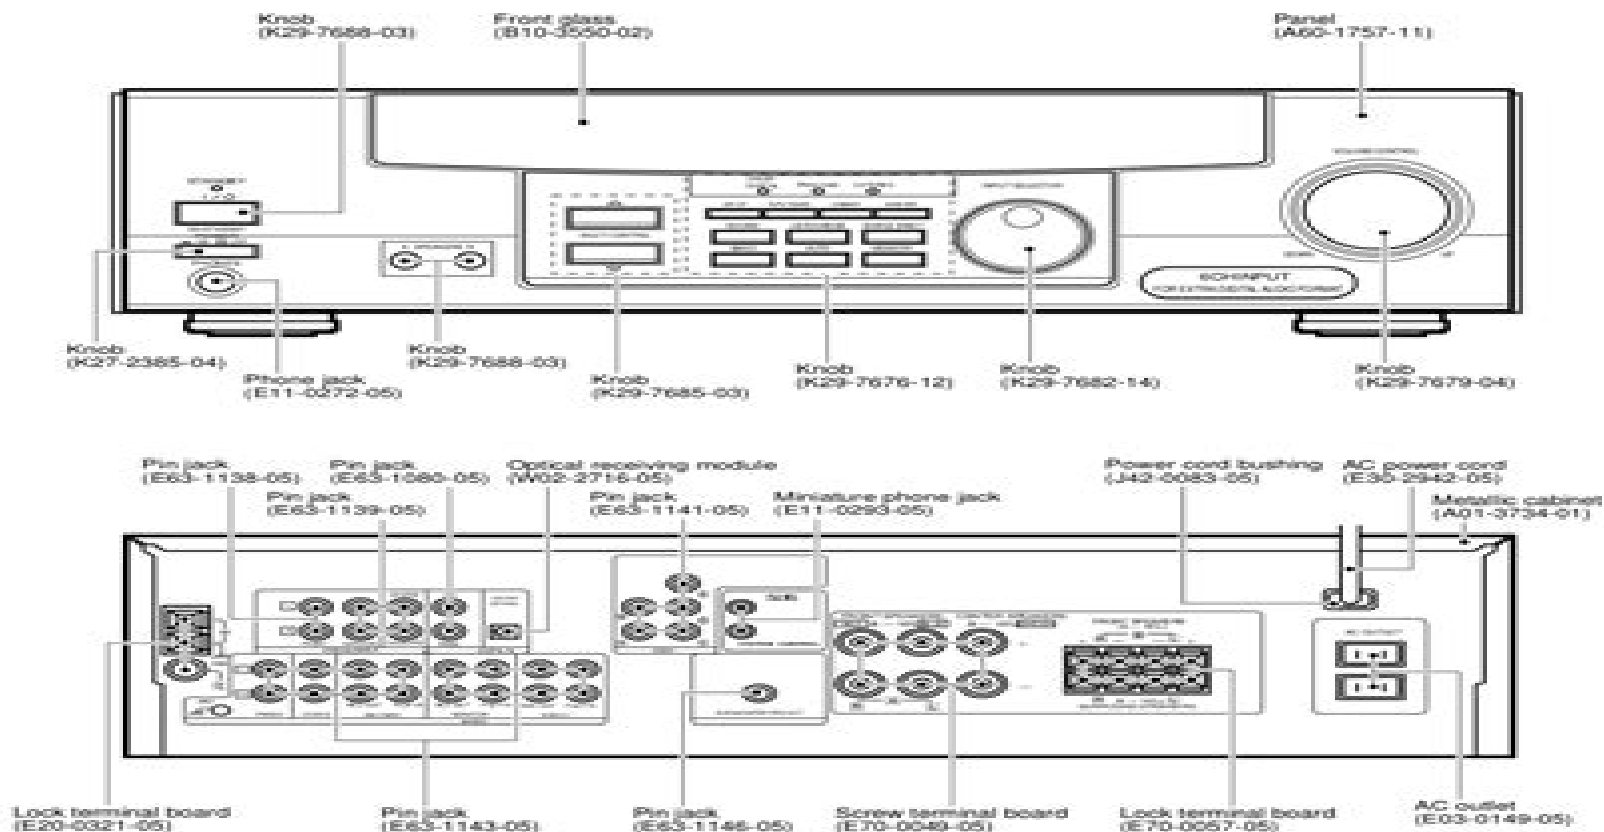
Knob
(K29-7686-03)

Front glass
(B10-3550-02)

Panel
(A60-1757-11)

Knob
(K27-2385-04)

Phone jack
(E11-0272-05)

Knob
(K29-7688-03)

Knob
(K29-7685-03)

Knob
(K29-7676-12)

Knob
(K29-7682-14)

Knob
(K29-7679-04)

Pin jack
(E63-1138-05)

Pin jack
(E63-1080-05)

Pin jack
(E63-1139-05)

Optical receiving module
(W02-2716-05)

Pin jack
(E63-1141-05)

Miniature phone jack
(E11-0293-05)

Power cord bushing
(J42-0083-05)

AC power cord
(E30-2942-05)

Metallic cabinet
(A01-3734-01)

Lock terminal board
(E20-0321-05)

Pin jack
(E63-1143-05)

Pin jack
(E63-1146-05)

Screw terminal board
(E70-0049-05)

Lock terminal board
(E70-0057-05)

AC outlet
(E03-0149-05)